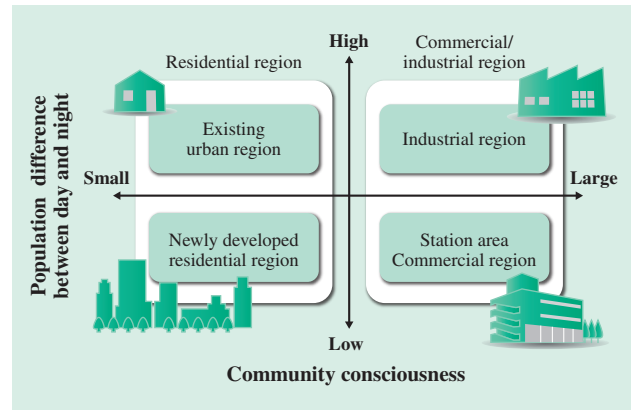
Population difference between day and night

High

Residential region

Commercial/ industrial region

Existing urban region

Industrial region

Small

Large

Newly developed residential region

Station area Commercial region

Low

Community consciousness